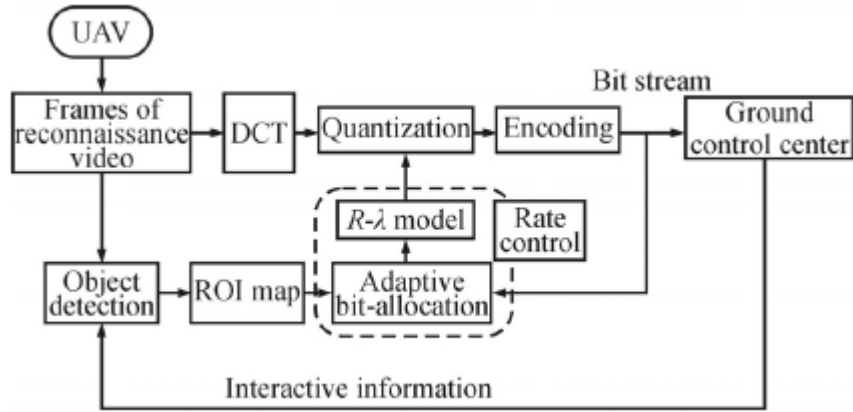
UAV

Frames of reconnaissance video

DCT

Quantization

Encoding

Bit stream

Ground control center

$R$-$\lambda$ model

Rate control

Object detection

ROI map

Adaptive bit-allocation

Interactive information